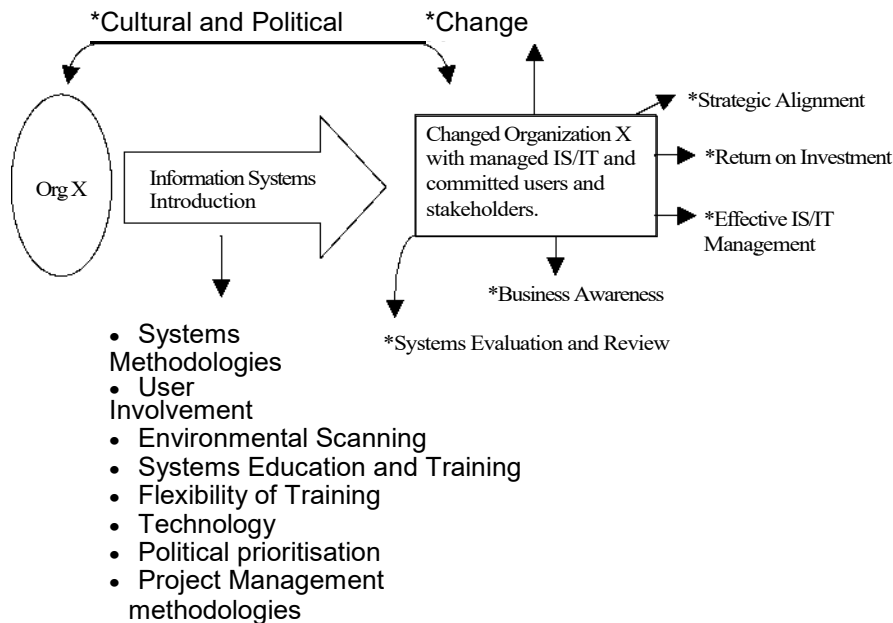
*Cultural and Political

*Change

Org X

Information Systems Introduction

Changed Organization X with managed IS/IT and committed users and stakeholders.

*Strategic Alignment

*Return on Investment

*Effective IS/IT Management

*Business Awareness

*Systems Evaluation and Review

- Systems Methodologies
- User Involvement
- Environmental Scanning
- Systems Education and Training
- Flexibility of Training
- Technology
- Political prioritisation
- Project Management methodologies